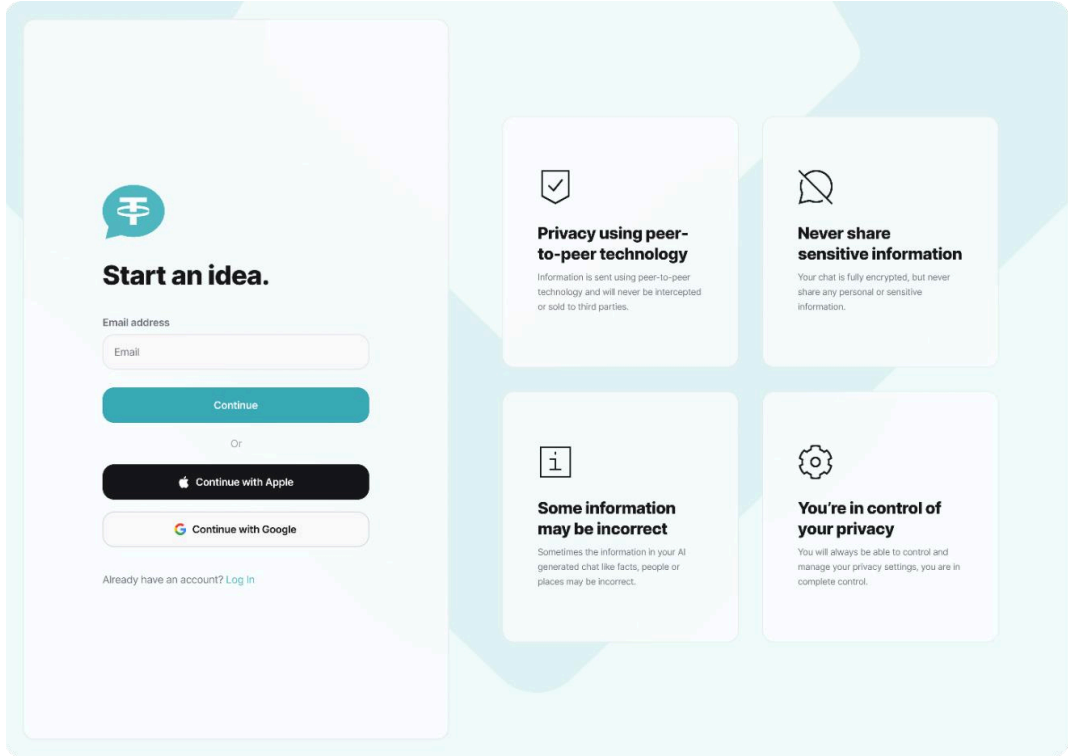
Start an idea.

Email address

Email

Continue

Or

Continue with Apple

Continue with Google

Already have an account? Log in

Privacy using peer-to-peer technology

Information is sent using peer-to-peer technology and will never be intercepted or sold to third parties.

Never share sensitive information

Your chat is fully encrypted, but never share any personal or sensitive information.

Some information may be incorrect

Sometimes the information in your AI generated chat like facts, people or places may be incorrect.

You're in control of your privacy

You will always be able to control and manage your privacy settings, you are in complete control.